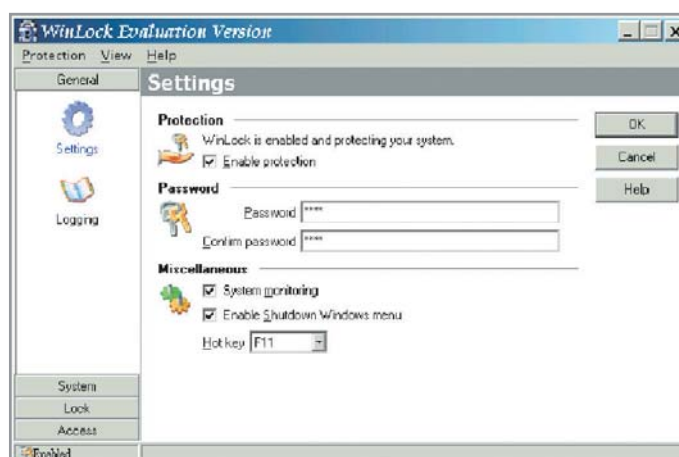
WinLock Evaluation Version

Protection View Help

General

Settings

Settings

Logging

Protection

WinLock is enabled and protecting your system.

☑ Enable protection

Password

Password ****

Confirm password ****

Miscellaneous

☑ System monitoring

☑ Enable Shutdown Windows menu

Hot key F11

OK

Cancel

Help

System

Lock

Access

Enabled